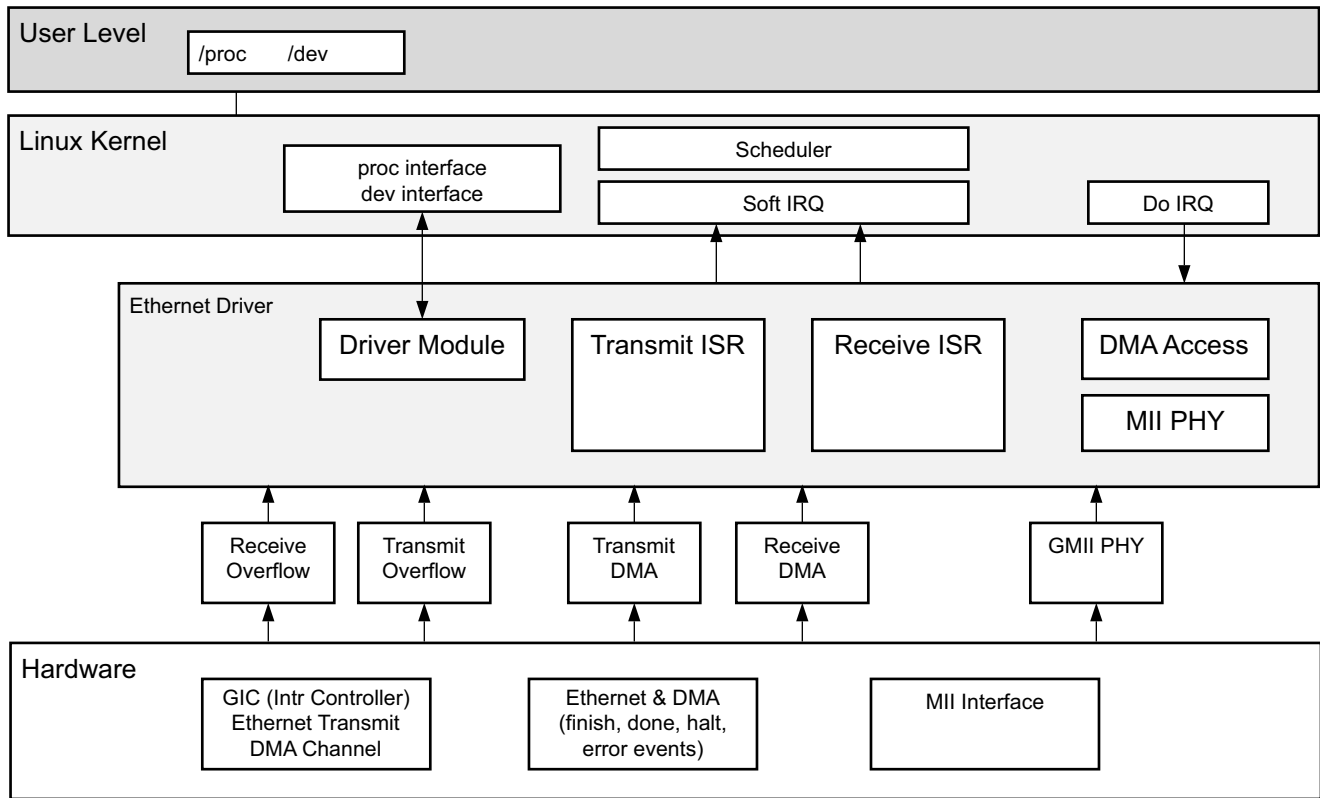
User Level

/proc /dev

Linux Kernel

proc interface
dev interface

Scheduler

Soft IRQ

Do IRQ

Ethernet Driver

Driver Module

Transmit ISR

Receive ISR

DMA Access

MII PHY

Receive Overflow

Transmit Overflow

Transmit DMA

Receive DMA

GMII PHY

Hardware

GIC (Intr Controller)
Ethernet Transmit
DMA Channel

Ethernet & DMA
(finish, done, halt, error events)

MII Interface